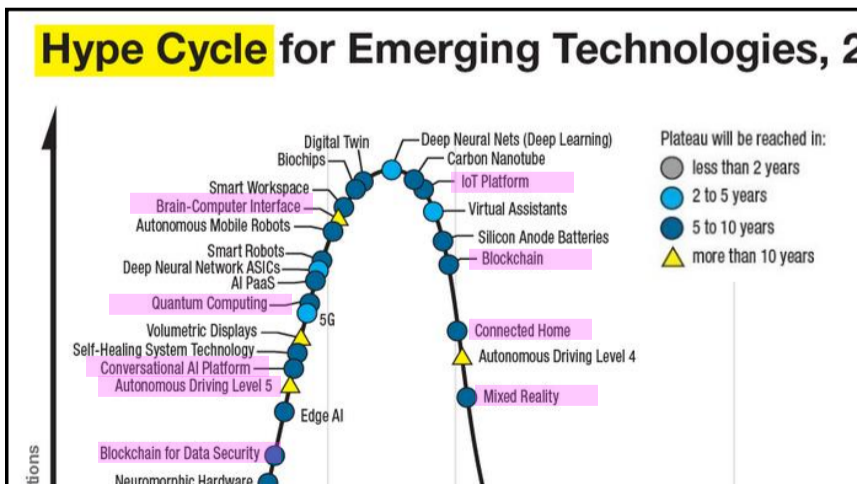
Hype Cycle for Emerging Technologies, 2

Digital Twin
Biochips
Smart Workspace
Brain-Computer Interface
Autonomous Mobile Robots
Smart Robots
Deep Neural Network ASICs
AI PaaS
Quantum Computing
5G
Volumetric Displays
Self-Healing System Technology
Conversational AI Platform
Autonomous Driving Level 5
Edge AI
Blockchain for Data Security
Neuromorphic Hardware
Deep Neural Nets (Deep Learning)
Carbon Nanotube
IoT Platform
Virtual Assistants
Silicon Anode Batteries
Blockchain
Connected Home
Autonomous Driving Level 4
Mixed Reality

Plateau will be reached in:
less than 2 years
2 to 5 years
5 to 10 years
more than 10 years

tions